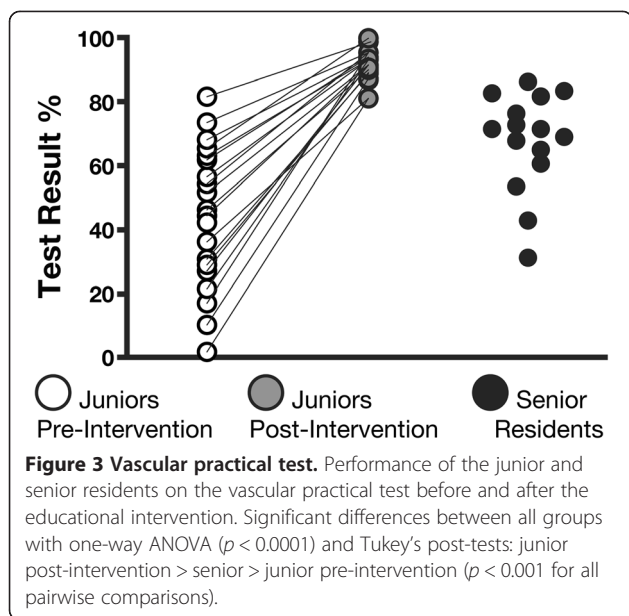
100
80
60
40
20
0

Test Result %

Juniors Pre-Intervention

Juniors Post-Intervention

Senior Residents

**Figure 3 Vascular practical test.** Performance of the junior and senior residents on the vascular practical test before and after the educational intervention. Significant differences between all groups with one-way ANOVA ($p < 0.0001$) and Tukey's post-tests: junior post-intervention > senior > junior pre-intervention ($p < 0.001$ for all pairwise comparisons).